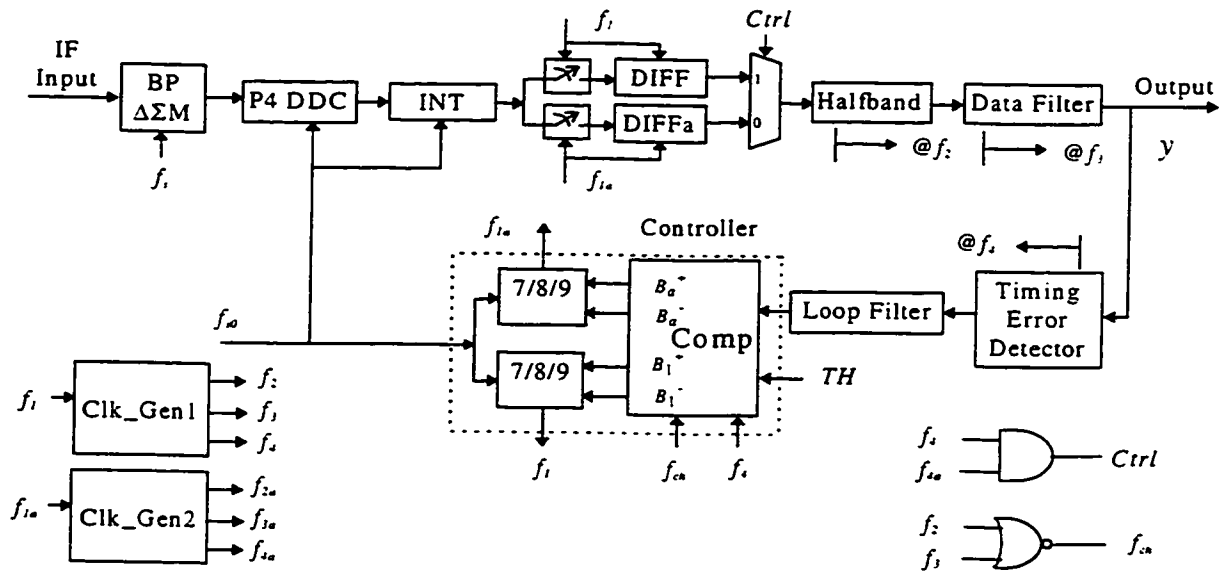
IF Input

BP $\Delta\Sigma$M

$f_s$

P4 DDC

INT

$f_1$

DIFF

DIFFa

$f_{1a}$

Ctrl

1

0

Halfband

@$f_2$

Data Filter

@$f_3$

Output

$y$

$f_{1a}$

Controller

@$f_4$

7/8/9

7/8/9

$B_a^+$

$B_a^-$

Comp

$B_1^+$

$B_1^-$

Loop Filter

Timing Error Detector

$f_{s0}$

$TH$

$f_1$

$f_{ch}$

$f_4$

$f_1$

Clk_Gen1

$f_2$

$f_3$

$f_4$

$f_{1a}$

Clk_Gen2

$f_{2a}$

$f_{3a}$

$f_{4a}$

$f_4$

$f_{4a}$

Ctrl

$f_2$

$f_3$

$f_{ch}$